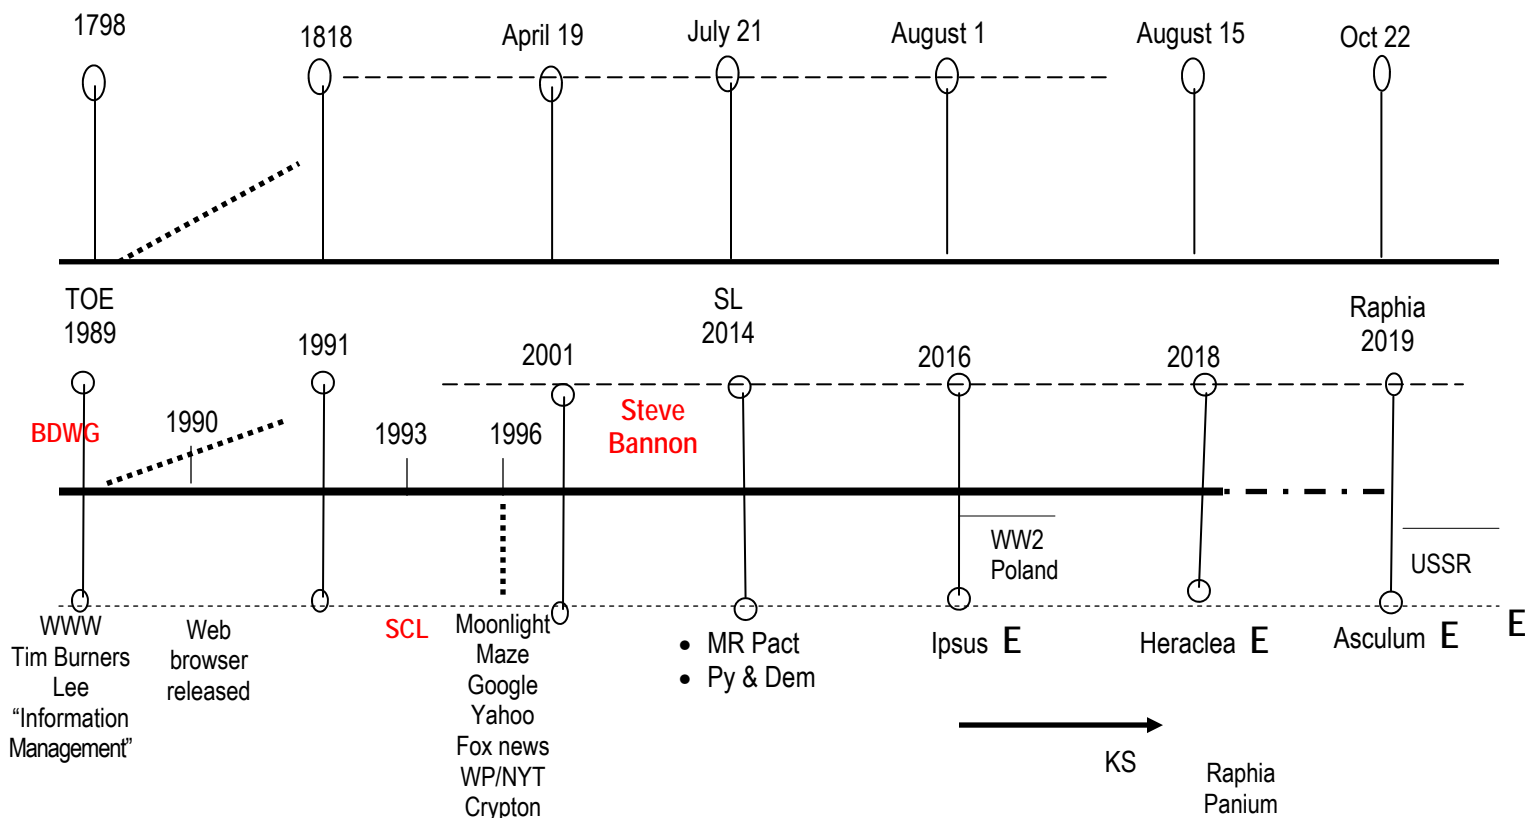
1798

1818

April 19

July 21

August 1

August 15

Oct 22

TOE
1989

BDWG

1990

1991

1993

1996

2001

Steve Bannon

SL
2014

2016

2018

Raphia
2019

WW2
Poland

USSR

WWW
Tim Burners Lee
“Information Management”

Web browser released

SCL

Moonlight Maze
Google
Yahoo
Fox news
WP/NYT
Crypton

• MR Pact
• Py & Dem

Ipsus E

Heraclea E

Asculum E

E

KS

Raphia
Panium